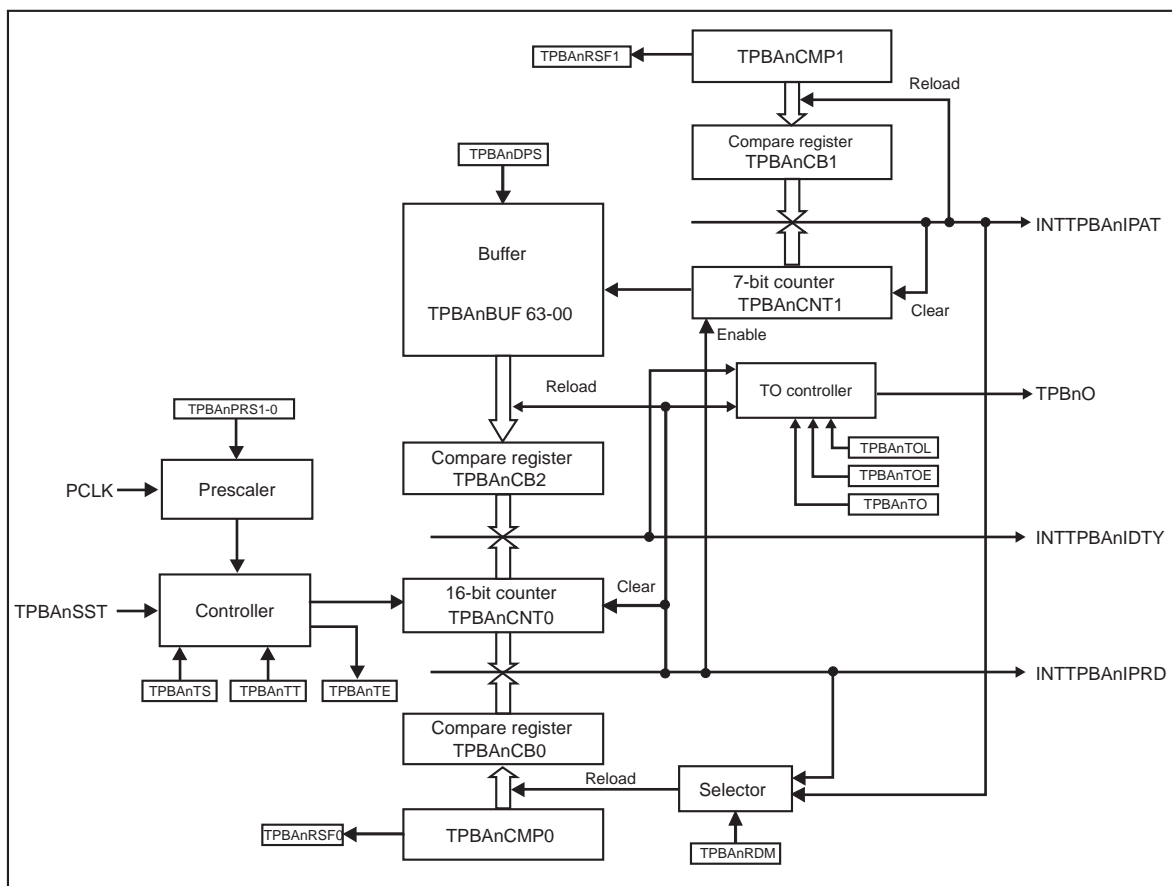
TPBAnRSF1
TPBAnCMP1
Reload
Compare register
TPBAnCB1
TPBAnDPS
INTTPBAnIPAT
Buffer
TPBAnBUF 63-00
7-bit counter
TPBAnCNT1
Clear
Enable
Reload
TO controller
TPBnO
TPBAnPRS1-0
TPBAnTOL
TPBAnTOE
TPBAnTO
Compare register
TPBAnCB2
PCLK
Prescaler
INTTPBAnIDTY
16-bit counter
TPBAnCNT0
Clear
TPBAnSST
Controller
TPBAnTS
TPBAnTT
TPBAnTE
INTTPBAnIPRD
Compare register
TPBAnCB0
Reload
Selector
TPBAnRSF0
TPBAnCMP0
TPBAnRDM